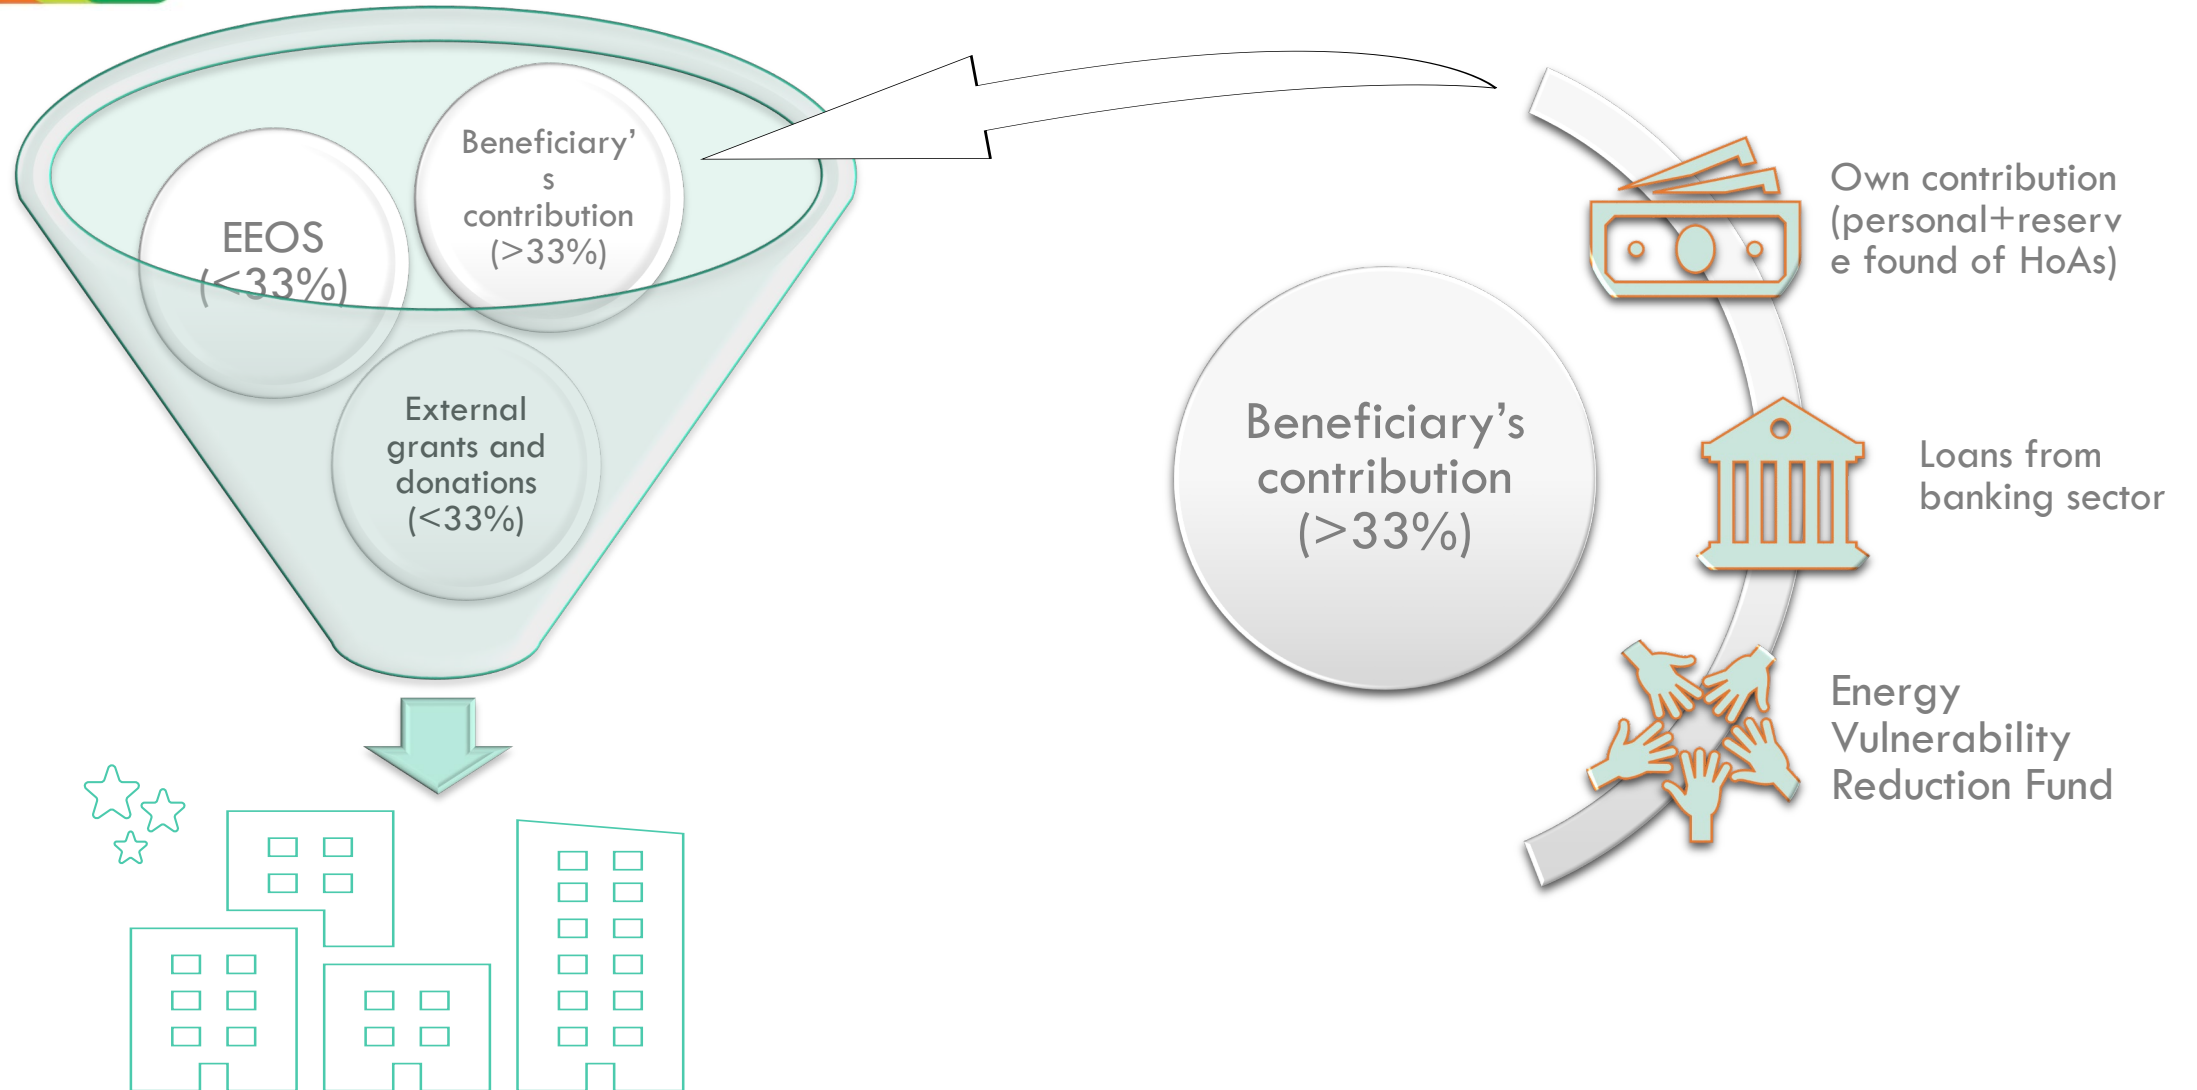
EEOS (<33%)

Beneficiary's contribution (>33%)

External grants and donations (<33%)

Beneficiary's contribution (>33%)

Own contribution (personal+reserve found of HoAs)

Loans from banking sector

Energy Vulnerability Reduction Fund